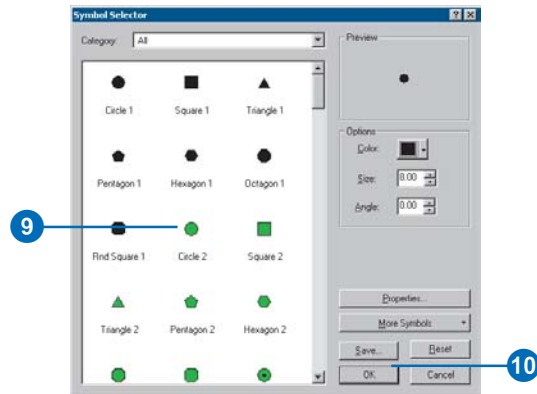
Symbol Selector

Category: All

Circle 1
Square 1
Triangle 1
Pentagon 1
Hexagon 1
Octagon 1
Rnd Square 1
Circle 2
Square 2
Triangle 2
Pentagon 2
Hexagon 2

9

Preview

Options
Color:
Size: 0.00
Angle: 0.00

Properties...
More Symbols
Save...
Reset
OK
Cancel

10